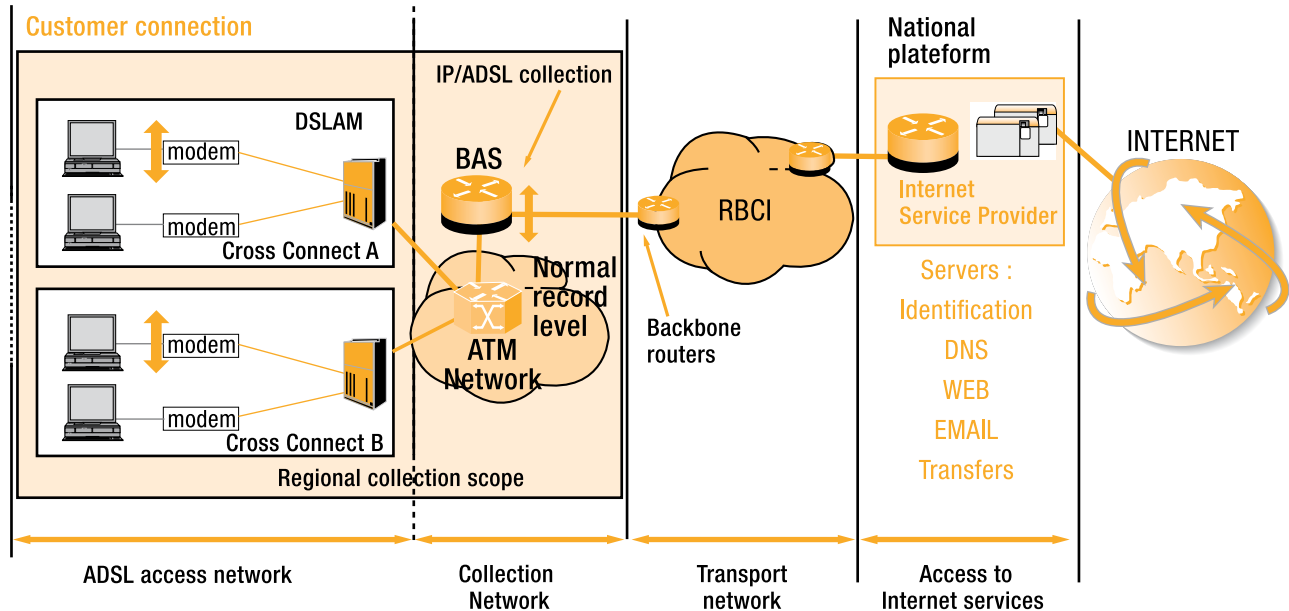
Customer connection

National plateform

IP/ADSL collection

DSLAM

modem

modem

Cross Connect A

BAS

RBCI

Internet Service Provider

INTERNET

Normal record level

ATM Network

Backbone routers

modem

modem

Cross Connect B

Servers :

Identification

DNS

WEB

EMAIL

Transfers

Regional collection scope

ADSL access network

Collection Network

Transport network

Access to Internet services